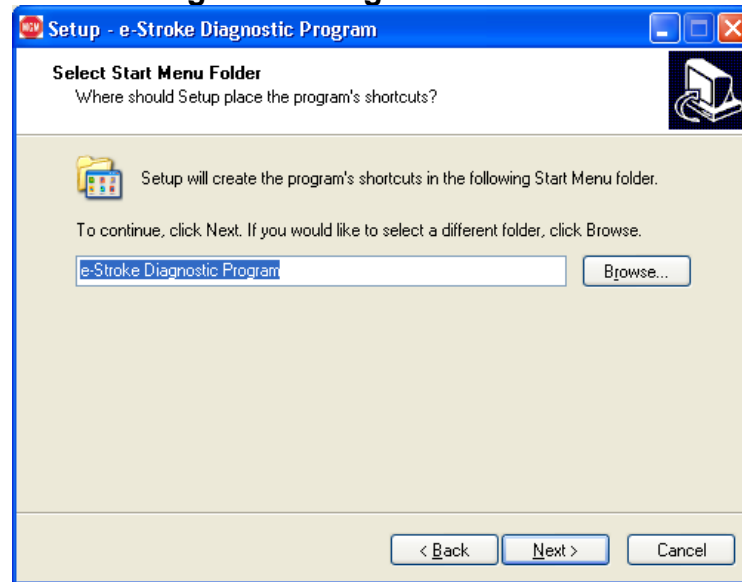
Setup - e-Stroke Diagnostic Program

Select Start Menu Folder
Where should Setup place the program's shortcuts?

Setup will create the program's shortcuts in the following Start Menu folder.

To continue, click Next. If you would like to select a different folder, click Browse.

e-Stroke Diagnostic Program

Browse...

< Back

Next >

Cancel